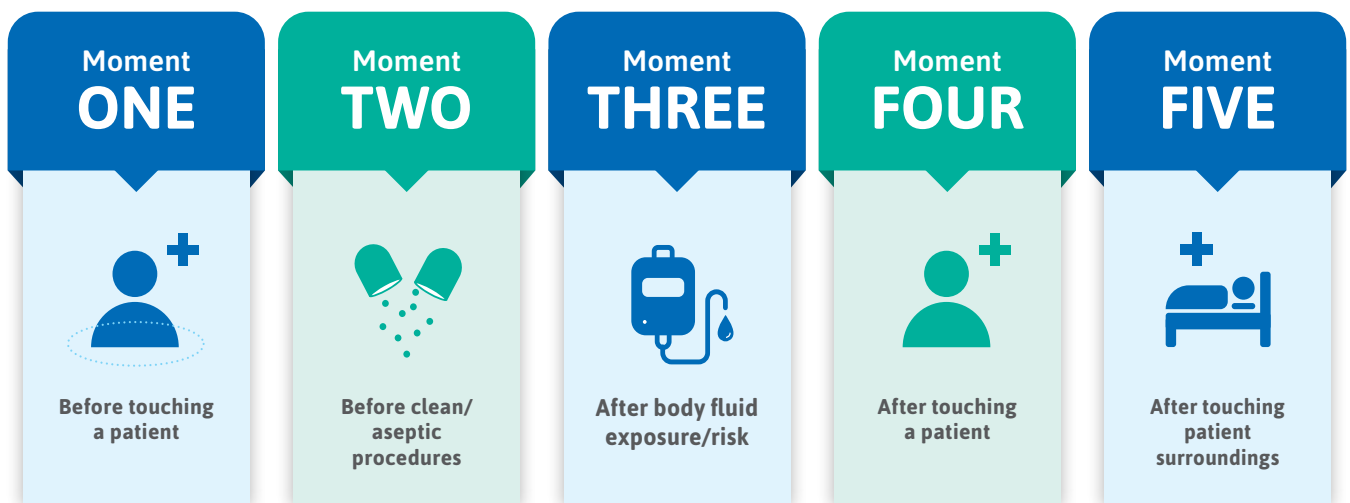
Moment ONE

Before touching a patient

Moment TWO

Before clean/ aseptic procedures

Moment THREE

After body fluid exposure/risk

Moment FOUR

After touching a patient

Moment FIVE

After touching patient surroundings